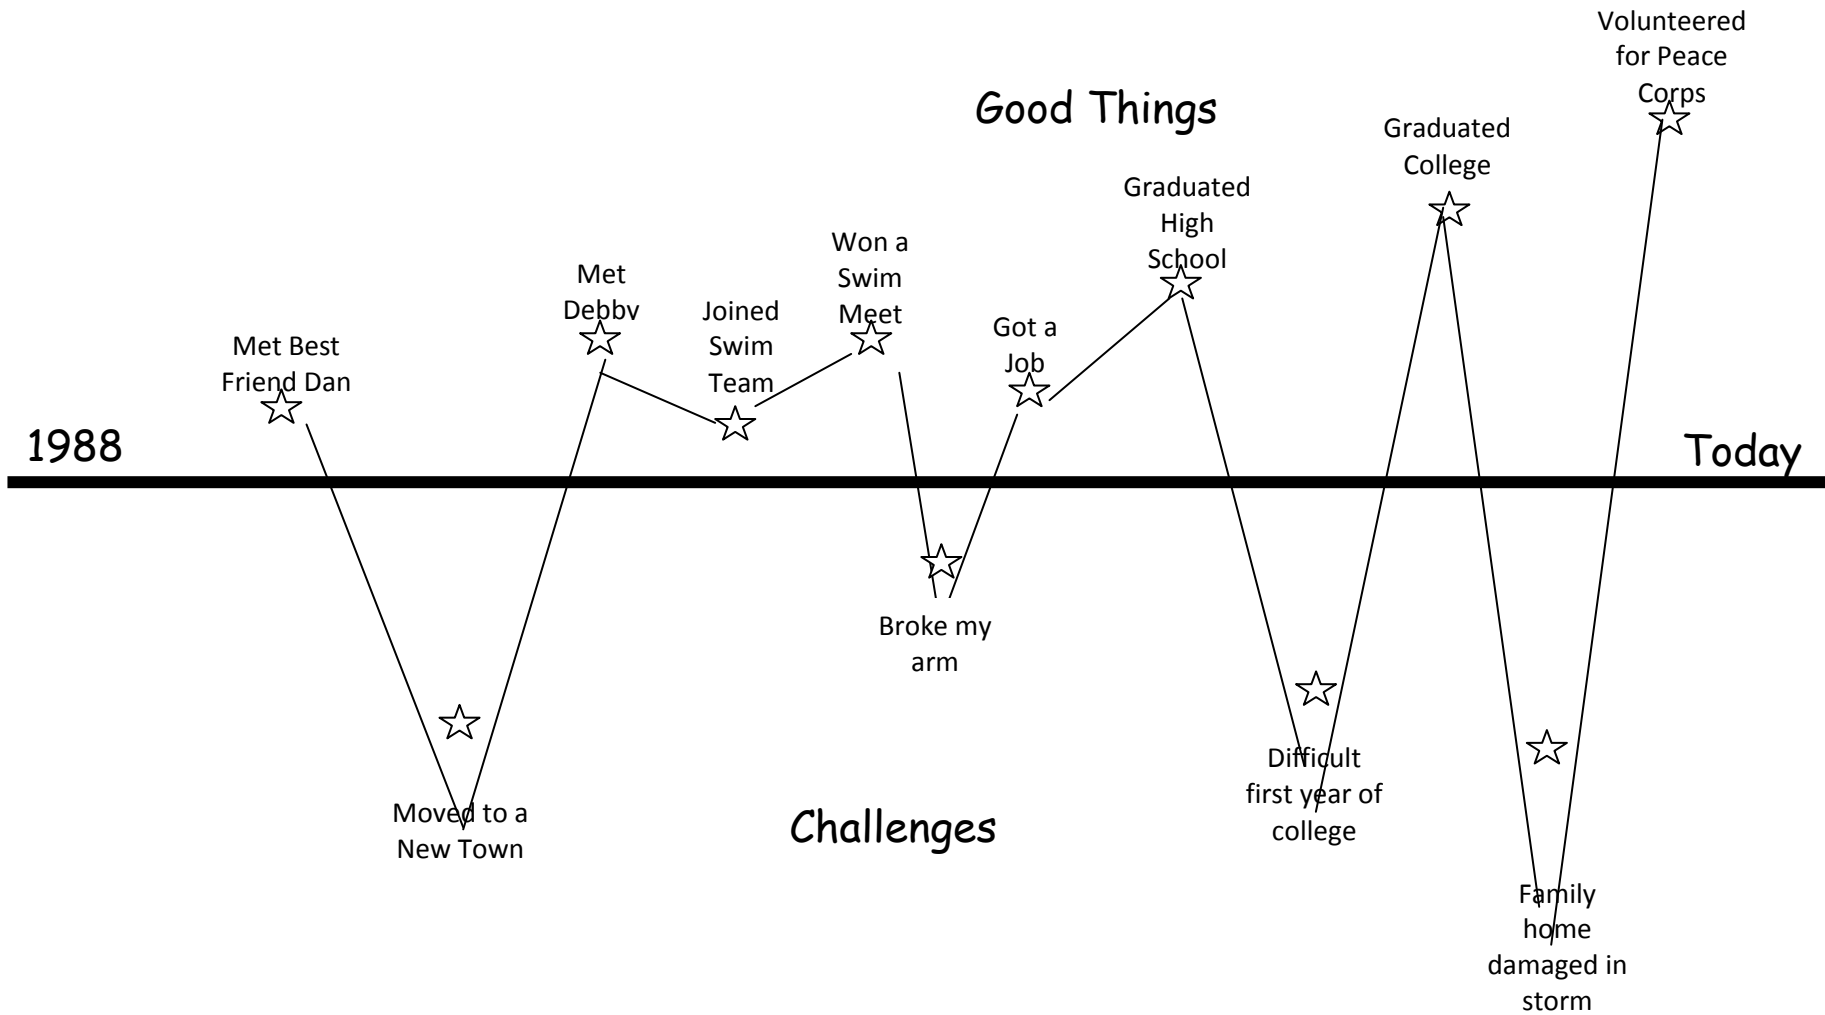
Good Things

Volunteered for Peace Corps

Graduated College

Graduated High School

Won a Swim Meet

Met Debby

Joined Swim Team

Got a Job

Met Best Friend Dan

1988

Today

Broke my arm

Difficult first year of college

Moved to a New Town

Challenges

Family home damaged in storm